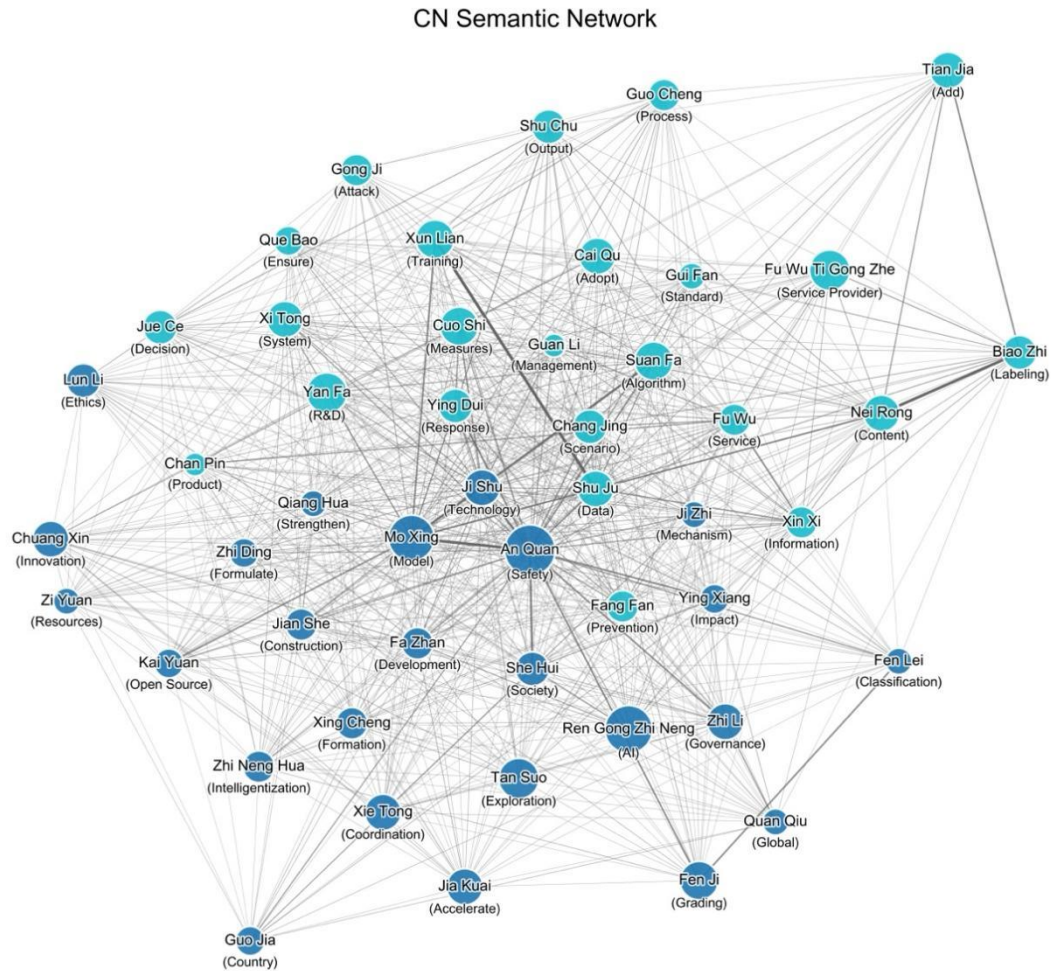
CN Semantic Network

Tian Jia
(Add)

Guo Cheng
(Process)

Shu Chu
(Output)

Gong Ji
(Attack)

Que Bao
(Ensure)

Xun Lian
(Training)

Cai Qu
(Adopt)

Gui Fan
(Standard)

Fu Wu Ti Gong Zhe
(Service Provider)

Jue Ce
(Decision)

Xi Tong
(System)

Cuo Shi
(Measures)

Guan Li
(Management)

Suan Fa
(Algorithm)

Biao Zhi
(Labeling)

Lun Li
(Ethics)

Yan Fa
(R&D)

Ying Dui
(Response)

Chang Jing
(Scenario)

Fu Wu
(Service)

Nei Rong
(Content)

Chan Pin
(Product)

Ji Shu
(Technology)

Shu Ju
(Data)

Qiang Hua
(Strengthen)

Ji Zhi
(Mechanism)

Xin Xi
(Information)

Chuang Xin
(Innovation)

Zhi Ding
(Formulate)

Mo Xing
(Model)

An Quan
(Safety)

Zi Yuan
(Resources)

Ying Xiang
(Impact)

Fang Fan
(Prevention)

Jian She
(Construction)

Fa Zhan
(Development)

Kai Yuan
(Open Source)

Fen Lei
(Classification)

She Hui
(Society)

Xing Cheng
(Formation)

Ren Gong Zhi Neng
(AI)

Zhi Li
(Governance)

Zhi Neng Hua
(Intelligentization)

Tan Suo
(Exploration)

Xie Tong
(Coordination)

Quan Qiu
(Global)

Jia Kuai
(Accelerate)

Fen Ji
(Grading)

Guo Jia
(Country)